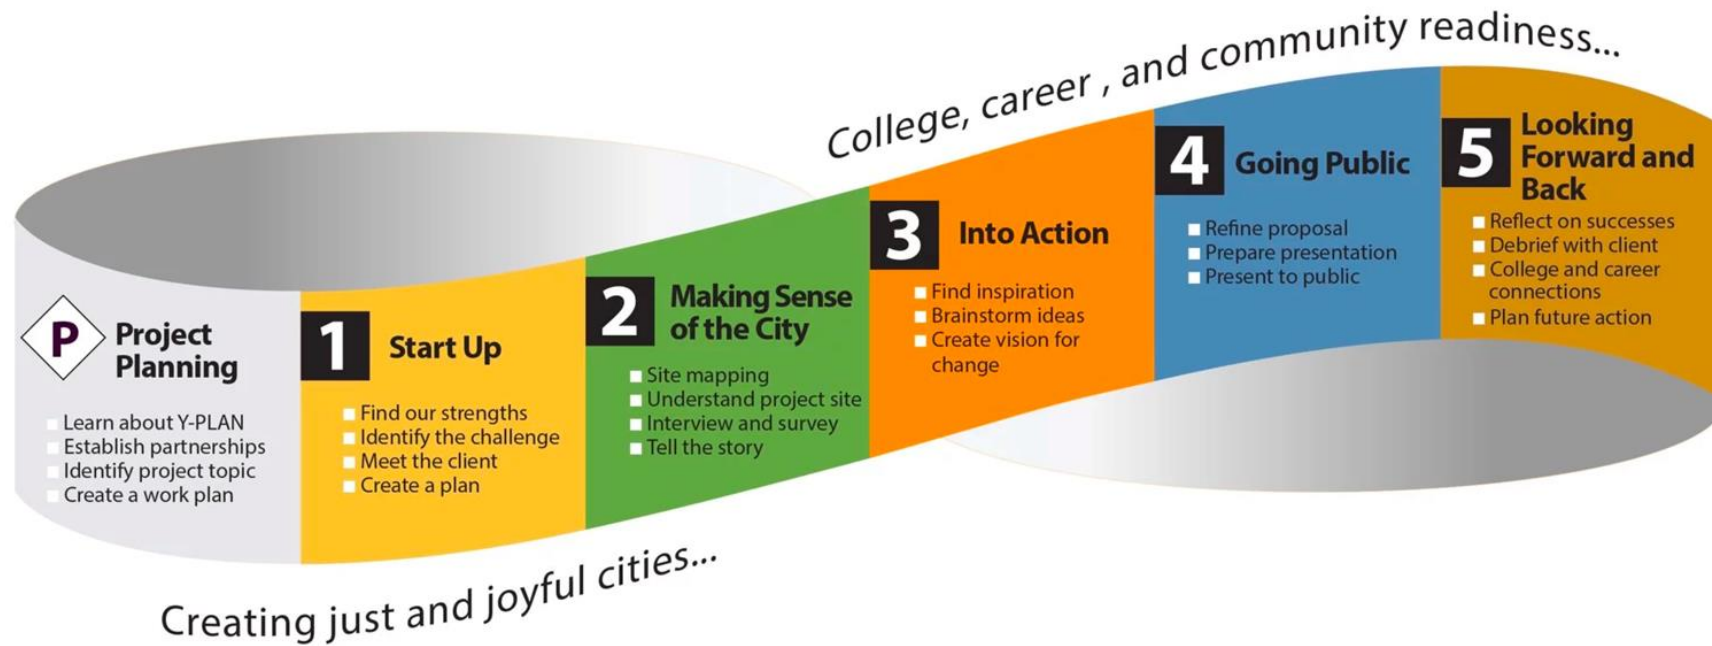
College, career , and community readiness...

P Project Planning
Learn about Y-PLAN
Establish partnerships
Identify project topic
Create a work plan

1 Start Up
Find our strengths
Identify the challenge
Meet the client
Create a plan

2 Making Sense of the City
Site mapping
Understand project site
Interview and survey
Tell the story

3 Into Action
Find inspiration
Brainstorm ideas
Create vision for change

4 Going Public
Refine proposal
Prepare presentation
Present to public

5 Looking Forward and Back
Reflect on successes
Debrief with client
College and career connections
Plan future action

Creating just and joyful cities...